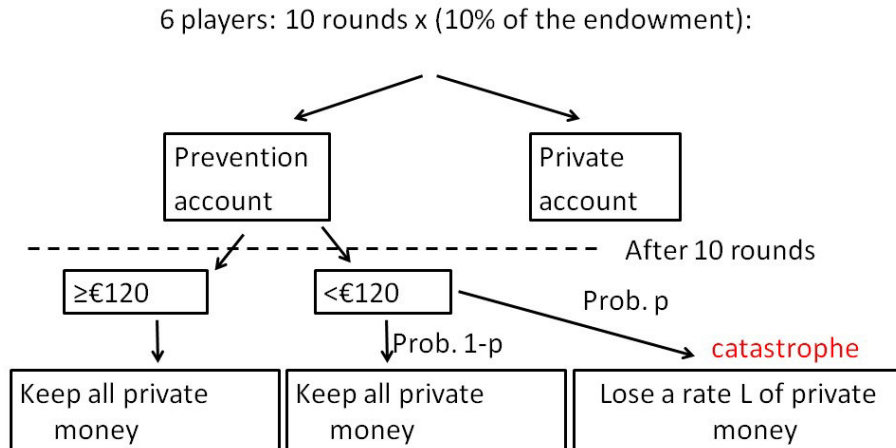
6 players: 10 rounds x (10% of the endowment):

Prevention account

Private account

After 10 rounds

≥€120

<€120

Prob. p

Prob. 1-p

catastrophe

Keep all private money

Keep all private money

Lose a rate L of private money